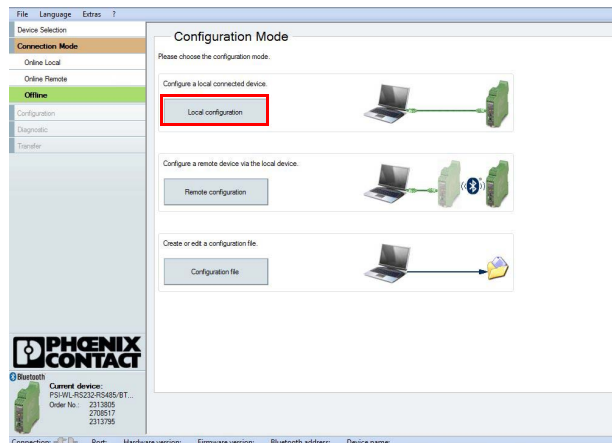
File Language Extras ?

Device Selection
Connection Mode
Online Local
Online Remote
Offline
Configuration
Diagnostic
Transfer

Configuration Mode

Please choose the configuration mode.

Configure a local connected device.

Local configuration

Configure a remote device via the local device.

Remote configuration

Create or edit a configuration file.

Configuration file

PHOENIX CONTACT

Bluetooth

Current device:
PSI-WL-RS232-RS485/BT...
Order No.: 2313805
2708517
2313795

Connection: Port: Hardware version: Firmware version: Bluetooth address: Device name: